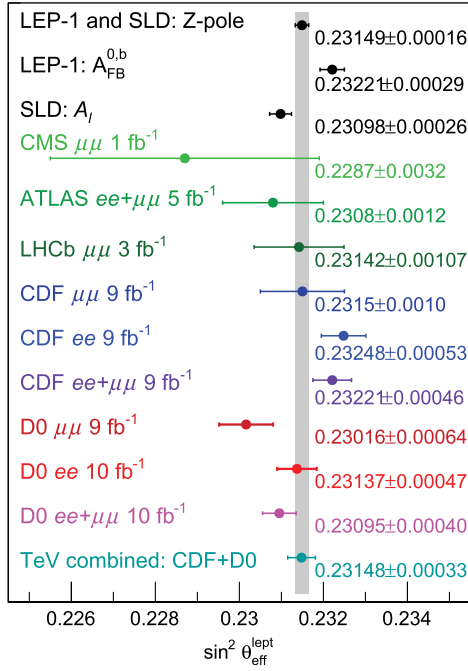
LEP-1 and SLD: Z-pole
0.23149±0.00016

LEP-1: $A_{FB}^{0,b}$
0.23221±0.00029

SLD: $A_l$
0.23098±0.00026

CMS $\mu\mu$ 1 fb$^{-1}$
0.2287±0.0032

ATLAS $ee$+$\mu\mu$ 5 fb$^{-1}$
0.2308±0.0012

LHCb $\mu\mu$ 3 fb$^{-1}$
0.23142±0.00107

CDF $\mu\mu$ 9 fb$^{-1}$
0.2315±0.0010

CDF $ee$ 9 fb$^{-1}$
0.23248±0.00053

CDF $ee$+$\mu\mu$ 9 fb$^{-1}$
0.23221±0.00046

D0 $\mu\mu$ 9 fb$^{-1}$
0.23016±0.00064

D0 $ee$ 10 fb$^{-1}$
0.23137±0.00047

D0 $ee$+$\mu\mu$ 10 fb$^{-1}$
0.23095±0.00040

TeV combined: CDF+D0
0.23148±0.00033

0.226 0.228 0.23 0.232 0.234

$\sin^2\theta_{eff}^{lept}$